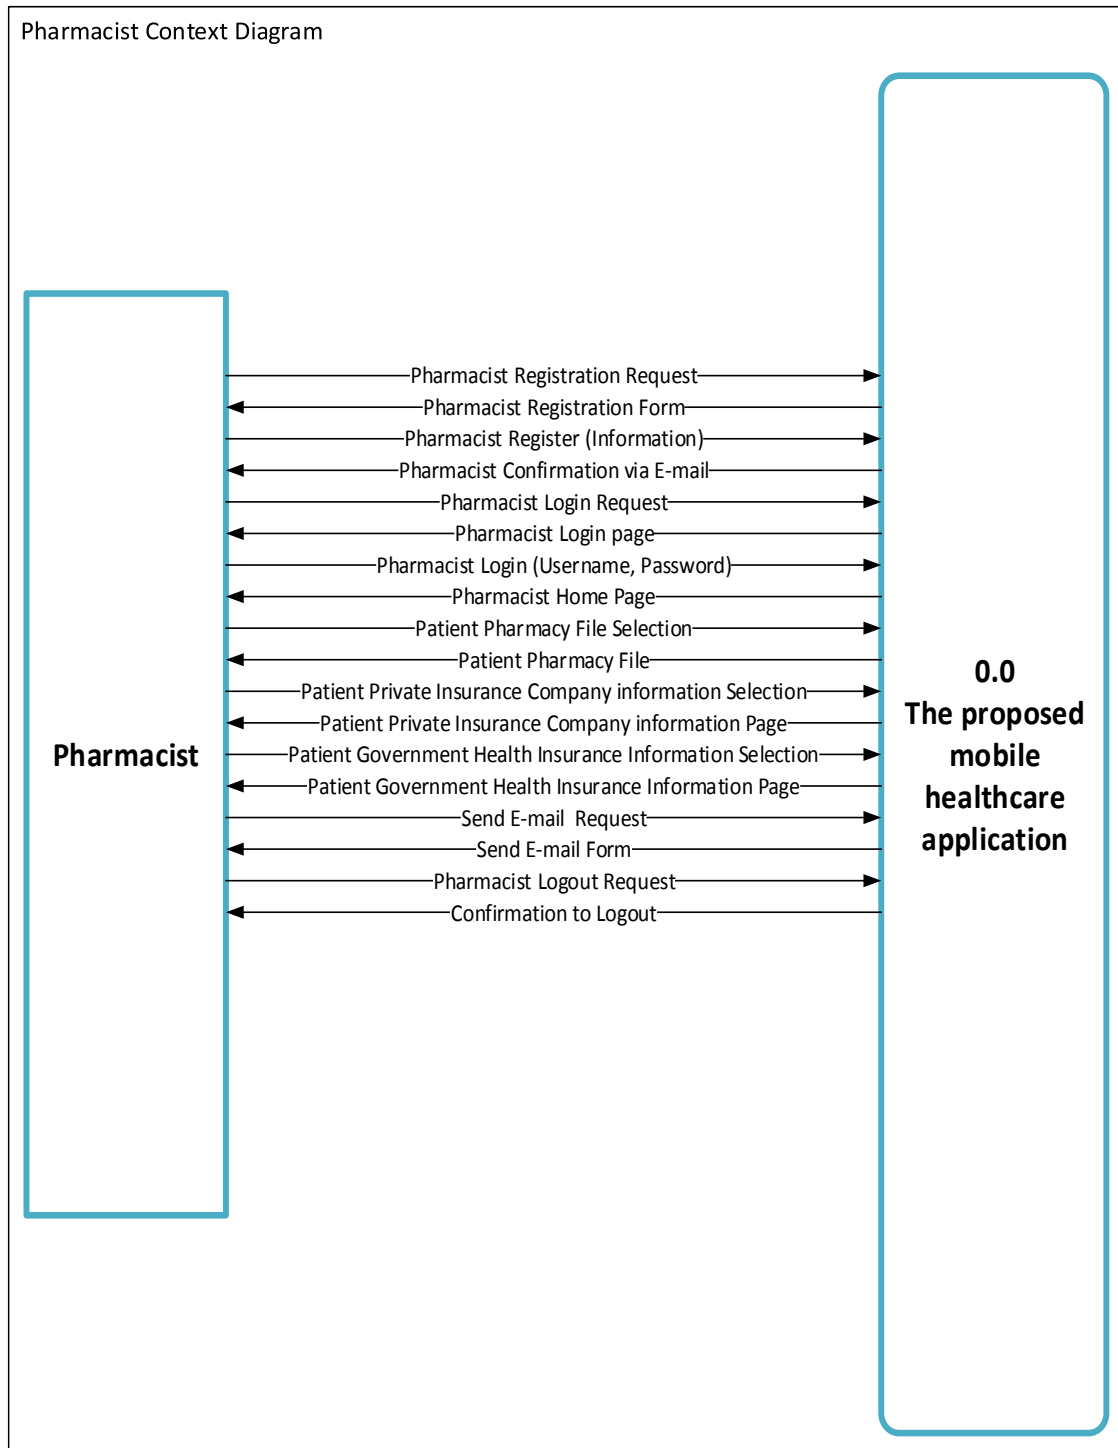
Pharmacist Context Diagram

Pharmacist

Pharmacist Registration Request
Pharmacist Registration Form
Pharmacist Register (Information)
Pharmacist Confirmation via E-mail
Pharmacist Login Request
Pharmacist Login page
Pharmacist Login (Username, Password)
Pharmacist Home Page
Patient Pharmacy File Selection
Patient Pharmacy File
Patient Private Insurance Company information Selection
Patient Private Insurance Company information Page
Patient Government Health Insurance Information Selection
Patient Government Health Insurance Information Page
Send E-mail Request
Send E-mail Form
Pharmacist Logout Request
Confirmation to Logout

0.0
The proposed mobile healthcare application